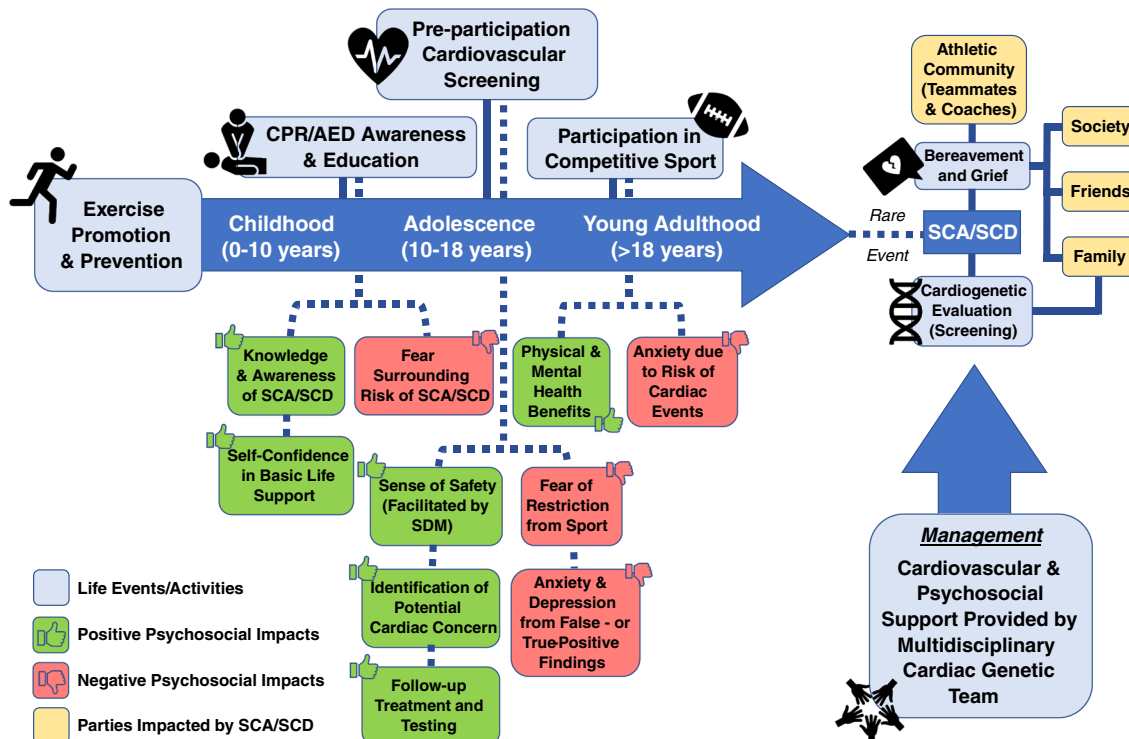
Pre-participation Cardiovascular Screening

CPR/AED Awareness & Education

Participation in Competitive Sport

Exercise Promotion & Prevention

Childhood (0-10 years)

Adolescence (10-18 years)

Young Adulthood (>18 years)

Athletic Community (Teammates & Coaches)

Society

Bereavement and Grief

Friends

Rare

SCA/SCD

Event

Family

Cardiogenetic Evaluation (Screening)

Knowledge & Awareness of SCA/SCD

Fear Surrounding Risk of SCA/SCD

Physical & Mental Health Benefits

Anxiety due to Risk of Cardiac Events

Self-Confidence in Basic Life Support

Sense of Safety (Facilitated by SDM)

Fear of Restriction from Sport

Identification of Potential Cardiac Concern

Anxiety & Depression from False - or True-Positive Findings

Follow-up Treatment and Testing

Management

Cardiovascular & Psychosocial Support Provided by Multidisciplinary Cardiac Genetic Team

Life Events/Activities

Positive Psychosocial Impacts

Negative Psychosocial Impacts

Parties Impacted by SCA/SCD